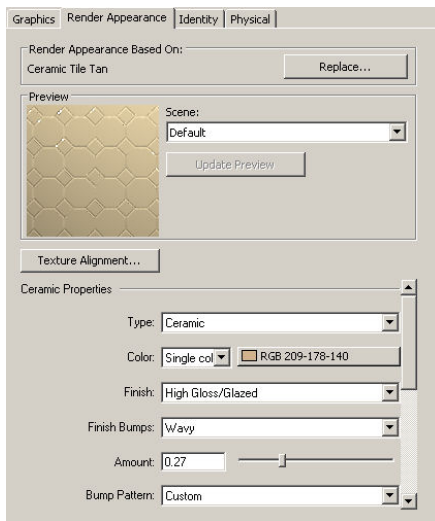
Graphics | Render Appearance | Identity | Physical

Render Appearance Based On:
Ceramic Tile Tan
Replace...

Preview
Scene:
Default
Update Preview

Texture Alignment...

Ceramic Properties

Type: Ceramic
Color: Single col
RGB 209-178-140
Finish: High Gloss/Glazed
Finish Bumps: Wavy
Amount: 0.27
Bump Pattern: Custom